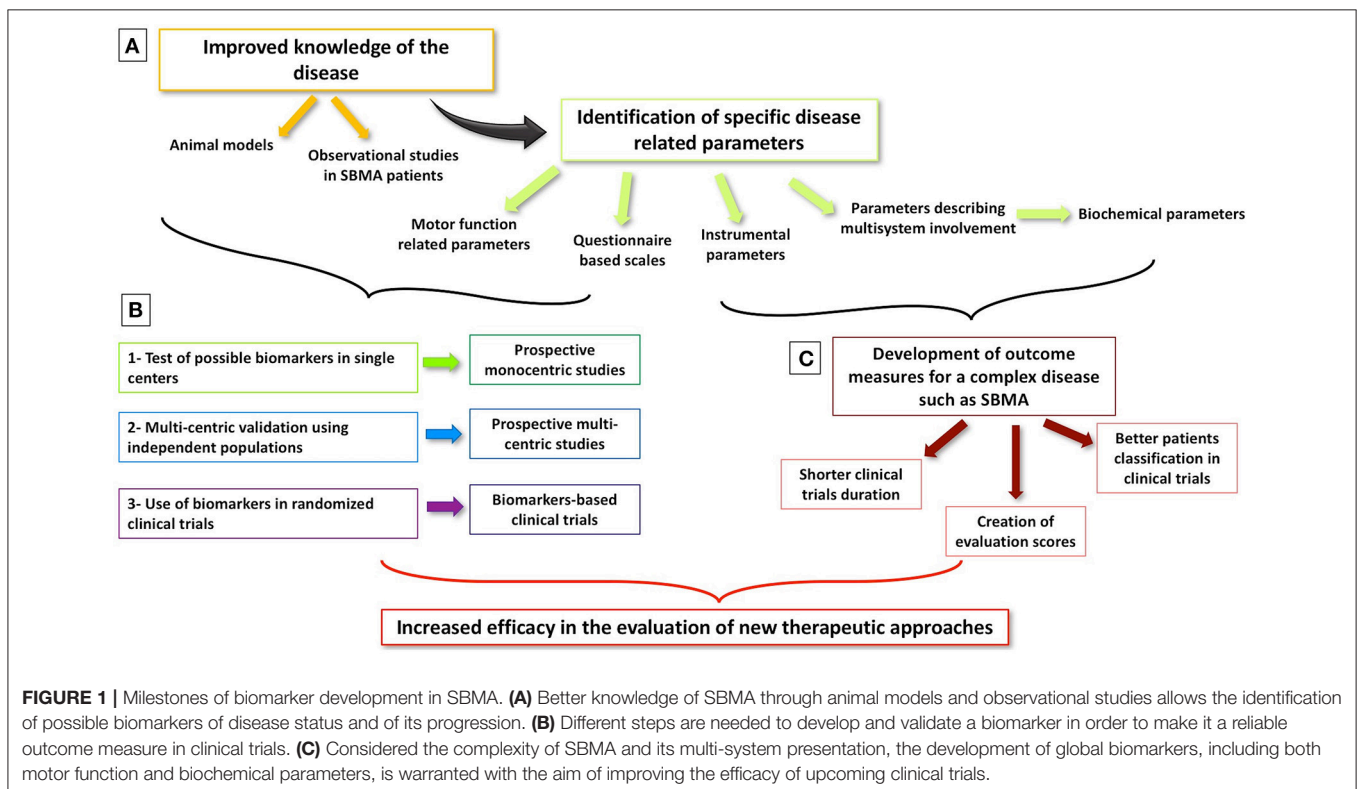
A

Improved knowledge of the disease

Animal models

Observational studies in SBMA patients

Identification of specific disease related parameters

Motor function related parameters

Questionnaire based scales

Instrumental parameters

Parameters describing multisystem involvement

Biochemical parameters

B

1- Test of possible biomarkers in single centers

Prospective monocentric studies

2- Multi-centric validation using independent populations

Prospective multi-centric studies

3- Use of biomarkers in randomized clinical trials

Biomarkers-based clinical trials

C

Development of outcome measures for a complex disease such as SBMA

Shorter clinical trials duration

Creation of evaluation scores

Better patients classification in clinical trials

Increased efficacy in the evaluation of new therapeutic approaches

FIGURE 1 | Milestones of biomarker development in SBMA. (A) Better knowledge of SBMA through animal models and observational studies allows the identification of possible biomarkers of disease status and of its progression. (B) Different steps are needed to develop and validate a biomarker in order to make it a reliable outcome measure in clinical trials. (C) Considered the complexity of SBMA and its multi-system presentation, the development of global biomarkers, including both motor function and biochemical parameters, is warranted with the aim of improving the efficacy of upcoming clinical trials.